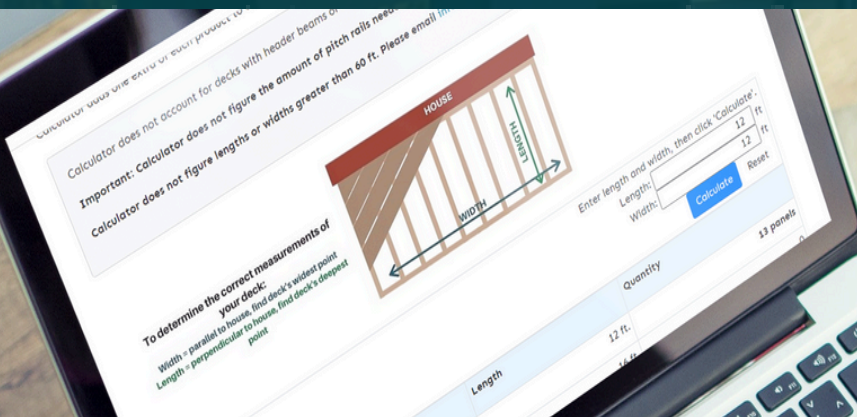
Calculator adds one extra of each product to
Calculator does not account for decks with header beams or
Important: Calculator does not figure the amount of pitch rails need
Calculator does not figure lengths or widths greater than 60 ft. Please email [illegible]

HOUSE
LENGTH
WIDTH

To determine the correct measurements of your deck:
Width = parallel to house, find deck's widest point
Length = perpendicular to house, find deck's deepest point

Enter length and width, then click 'Calculate'.
Length: 12 ft
Width: 12 ft
Calculate
Reset

Quantity
13 panels
Length
12 ft.
0